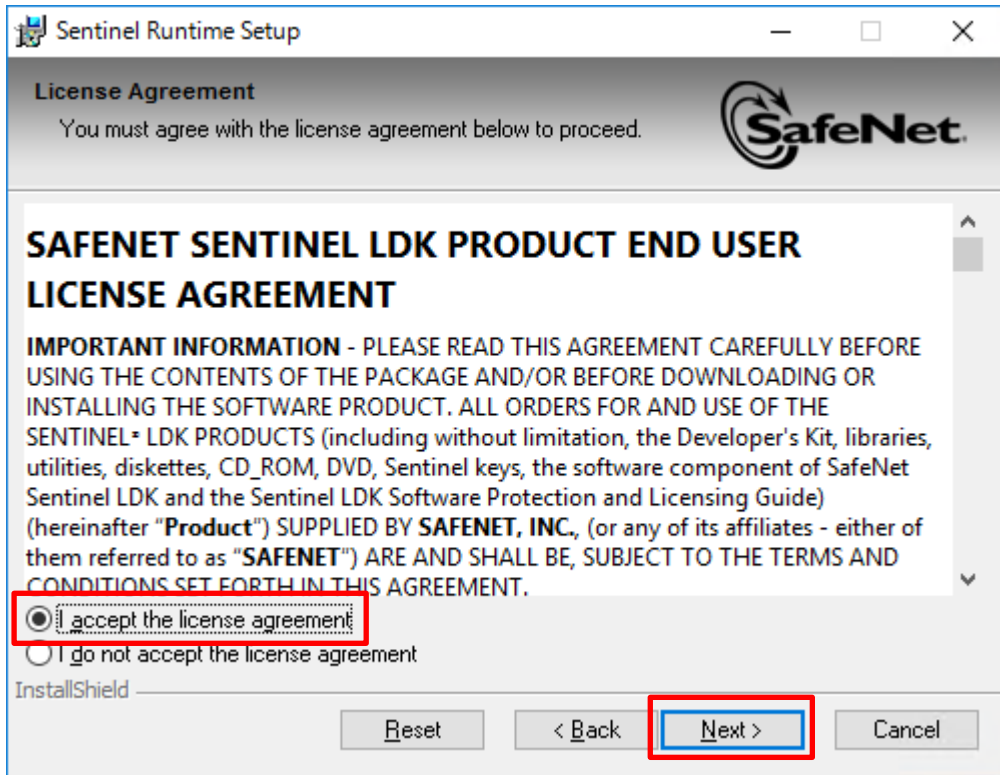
Sentinel Runtime Setup

License Agreement

You must agree with the license agreement below to proceed.

SafeNet.

SAFENET SENTINEL LDK PRODUCT END USER LICENSE AGREEMENT

IMPORTANT INFORMATION - PLEASE READ THIS AGREEMENT CAREFULLY BEFORE USING THE CONTENTS OF THE PACKAGE AND/OR BEFORE DOWNLOADING OR INSTALLING THE SOFTWARE PRODUCT. ALL ORDERS FOR AND USE OF THE SENTINEL® LDK PRODUCTS (including without limitation, the Developer's Kit, libraries, utilities, diskettes, CD_ROM, DVD, Sentinel keys, the software component of SafeNet Sentinel LDK and the Sentinel LDK Software Protection and Licensing Guide) (hereinafter "Product") SUPPLIED BY SAFENET, INC., (or any of its affiliates - either of them referred to as "SAFENET") ARE AND SHALL BE, SUBJECT TO THE TERMS AND CONDITIONS SET FORTH IN THIS AGREEMENT.

I accept the license agreement

I do not accept the license agreement

InstallShield

Reset

< Back

Next >

Cancel